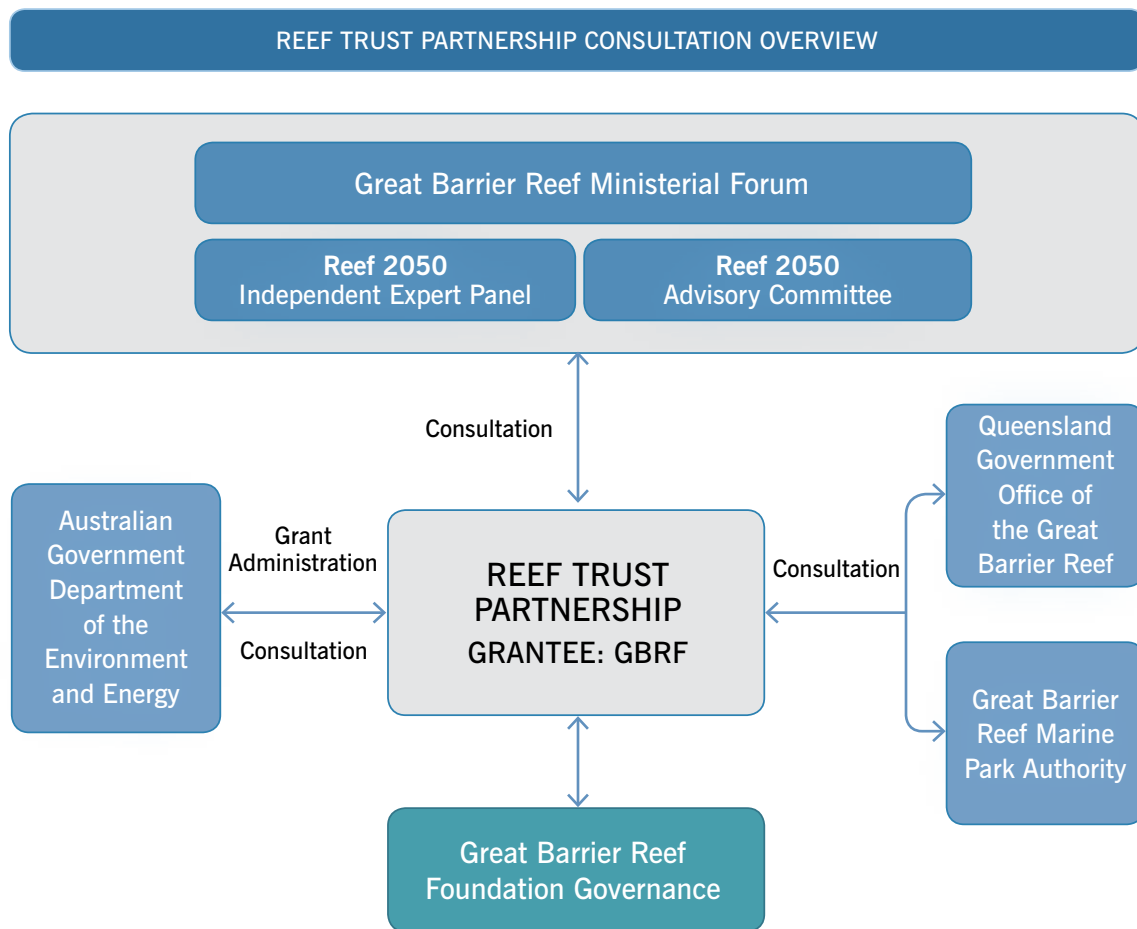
REEF TRUST PARTNERSHIP CONSULTATION OVERVIEW

Great Barrier Reef Ministerial Forum

**Reef 2050** Independent Expert Panel

**Reef 2050** Advisory Committee

Consultation

Australian Government Department of the Environment and Energy

Grant Administration

Consultation

REEF TRUST PARTNERSHIP
GRANTEE: GBRF

Consultation

Queensland Government Office of the Great Barrier Reef

Great Barrier Reef Marine Park Authority

Great Barrier Reef Foundation Governance